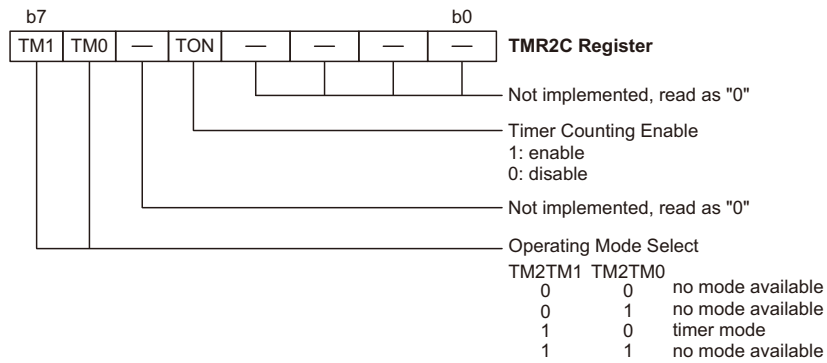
b7 b0

| TM1 | TM0 | — | TON | — | — | — | — |
|---|---|---|---|---|---|---|---|

TMR2C Register

Not implemented, read as "0"

Timer Counting Enable
1: enable
0: disable

Not implemented, read as "0"

Operating Mode Select

| TM2TM1 | TM2TM0 | |
|---|---|---|
| 0 | 0 | no mode available |
| 0 | 1 | no mode available |
| 1 | 0 | timer mode |
| 1 | 1 | no mode available |